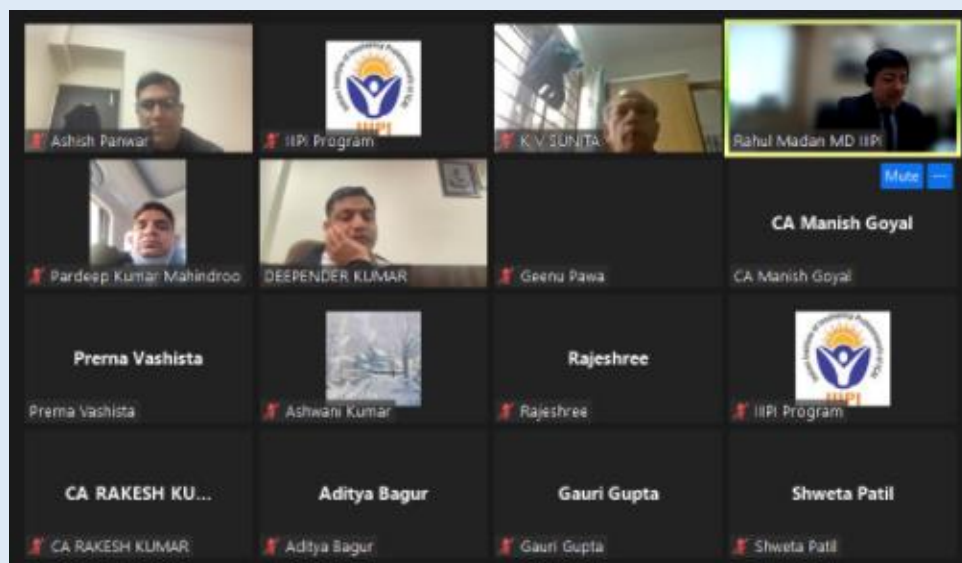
Ashish Panwar

IIPI
IIPI Program

K V SUNITA

Rahul Madan MD IIPI

Mute ···

Pardeep Kumar Mahindroo

DEEPENDER KUMAR

Geenu Pawa

CA Manish Goyal
CA Manish Goyal

Prerna Vashista
Prerna Vashista

Ashwani Kumar

Rajeshree
Rajeshree

IIPI
IIPI Program

CA RAKESH KU...
CA RAKESH KUMAR

Aditya Bagur
Aditya Bagur

Gauri Gupta
Gauri Gupta

Shweta Patil
Shweta Patil